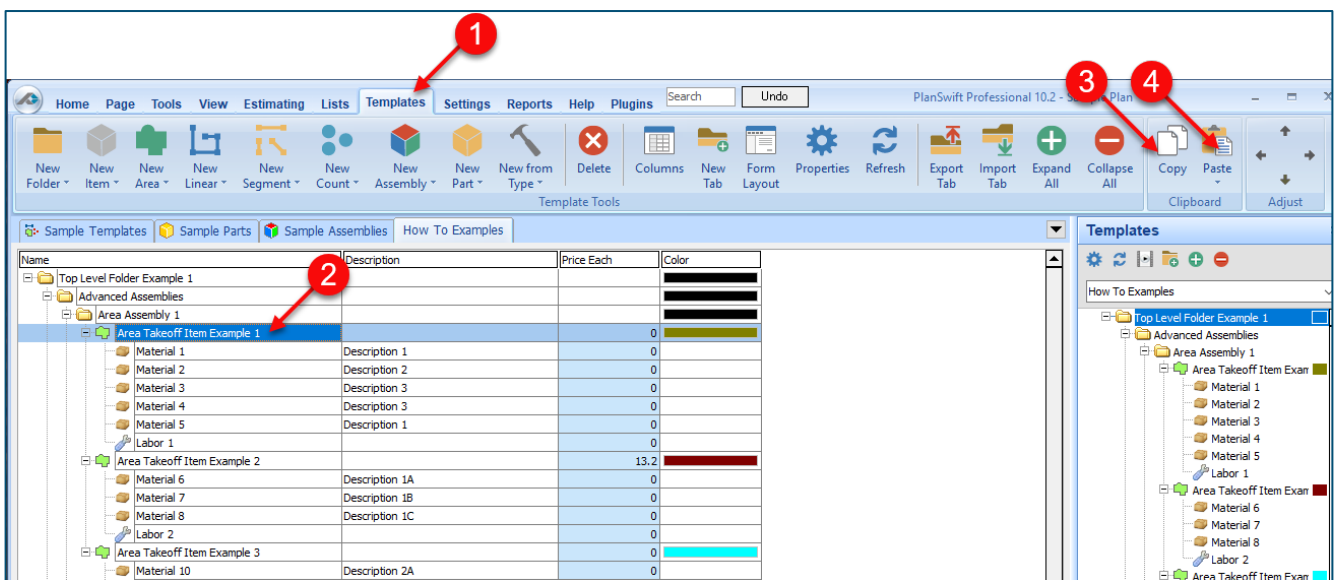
1
3
4
2

Home Page Tools View Estimating Lists Templates Settings Reports Help Plugins Search Undo PlanSwift Professional 10.2 - S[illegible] Plan

New Folder | New Item | New Area | New Linear | New Segment | New Count | New Assembly | New Part | New from Type | Delete | Columns | New Tab | Form Layout | Properties | Refresh | Export Tab | Import Tab | Expand All | Collapse All | Copy | Paste
Template Tools | Clipboard | Adjust

Sample Templates | Sample Parts | Sample Assemblies | How To Examples

| Name | Description | Price Each | Color |
|---|---|---|---|
| Top Level Folder Example 1 | | | |
| Advanced Assemblies | | | |
| Area Assembly 1 | | | |
| Area Takeoff Item Example 1 | | 0 | |
| Material 1 | Description 1 | 0 | |
| Material 2 | Description 2 | 0 | |
| Material 3 | Description 3 | 0 | |
| Material 4 | Description 3 | 0 | |
| Material 5 | Description 1 | 0 | |
| Labor 1 | | 0 | |
| Area Takeoff Item Example 2 | | 13.2 | |
| Material 6 | Description 1A | 0 | |
| Material 7 | Description 1B | 0 | |
| Material 8 | Description 1C | 0 | |
| Labor 2 | | 0 | |
| Area Takeoff Item Example 3 | | 0 | |
| Material 10 | Description 2A | 0 | |

Templates
How To Examples
Top Level Folder Example 1
Advanced Assemblies
Area Assembly 1
Area Takeoff Item Exam
Material 1
Material 2
Material 3
Material 4
Material 5
Labor 1
Area Takeoff Item Exam
Material 6
Material 7
Material 8
Labor 2
Area Takeoff Item Exa